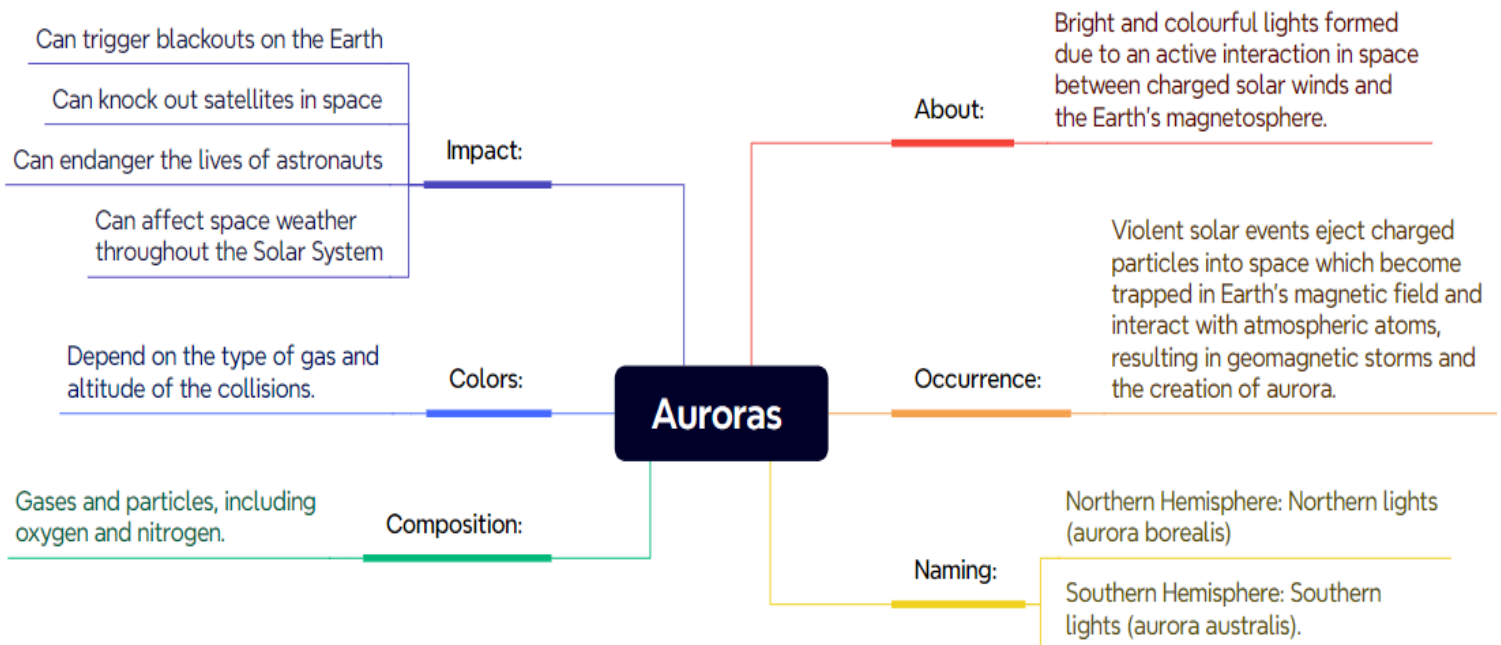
Auroras

Impact:

Can trigger blackouts on the Earth

Can knock out satellites in space

Can endanger the lives of astronauts

Can affect space weather throughout the Solar System

Colors:

Depend on the type of gas and altitude of the collisions.

Composition:

Gases and particles, including oxygen and nitrogen.

About:

Bright and colourful lights formed due to an active interaction in space between charged solar winds and the Earth's magnetosphere.

Occurrence:

Violent solar events eject charged particles into space which become trapped in Earth's magnetic field and interact with atmospheric atoms, resulting in geomagnetic storms and the creation of aurora.

Naming:

Northern Hemisphere: Northern lights (aurora borealis)

Southern Hemisphere: Southern lights (aurora australis).